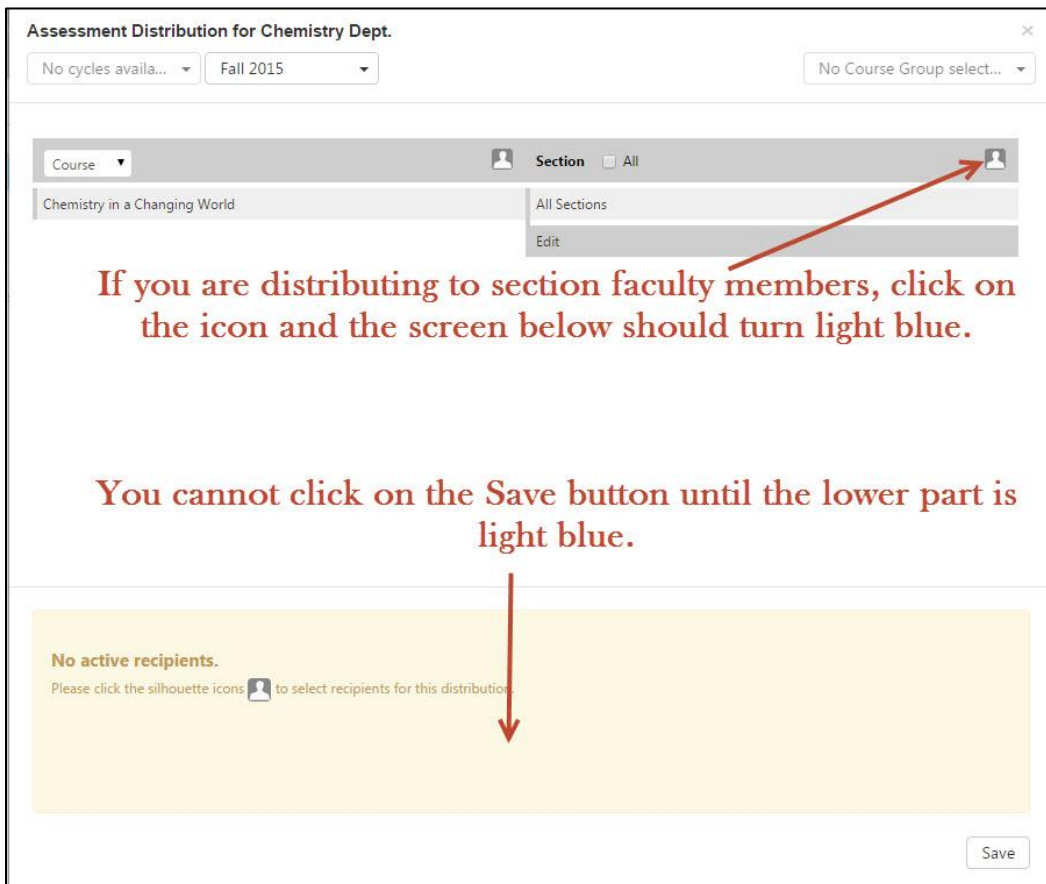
Assessment Distribution for Chemistry Dept.

×

No cycles availa... ▾

Fall 2015 ▾

No Course Group select... ▾

Course ▾

Section

All

Chemistry in a Changing World

All Sections

Edit

If you are distributing to section faculty members, click on the icon and the screen below should turn light blue.

You cannot click on the Save button until the lower part is light blue.

No active recipients.

Please click the silhouette icons to select recipients for this distribution.

Save